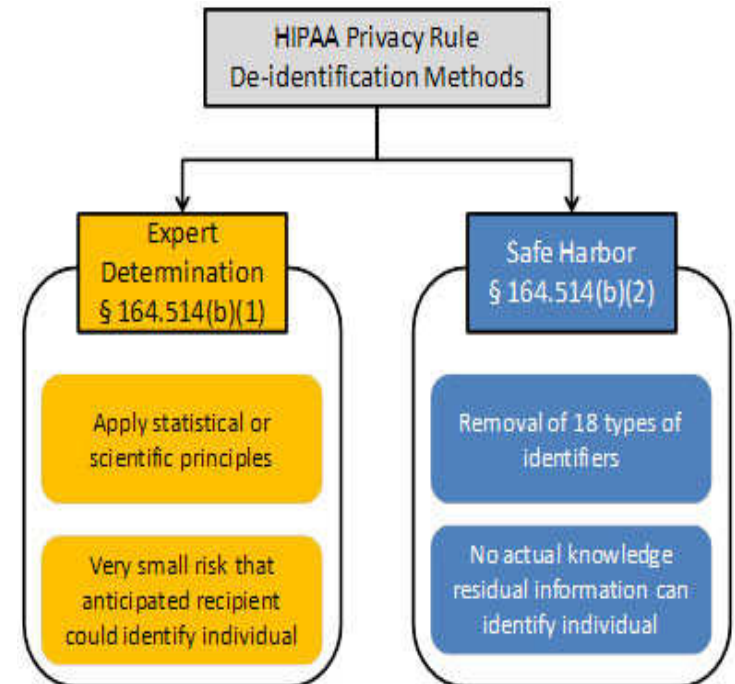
HIPAA Privacy Rule
De-identification Methods

Expert Detemination
§ 164.514(b)(1)

Apply statistical or scientific principles

Very small risk that anticipated recipient could identify individual

Safe Harbor
§ 164.514(b)(2)

Removal of 18 types of identifiers

No actual knowledge residual information can identify individual